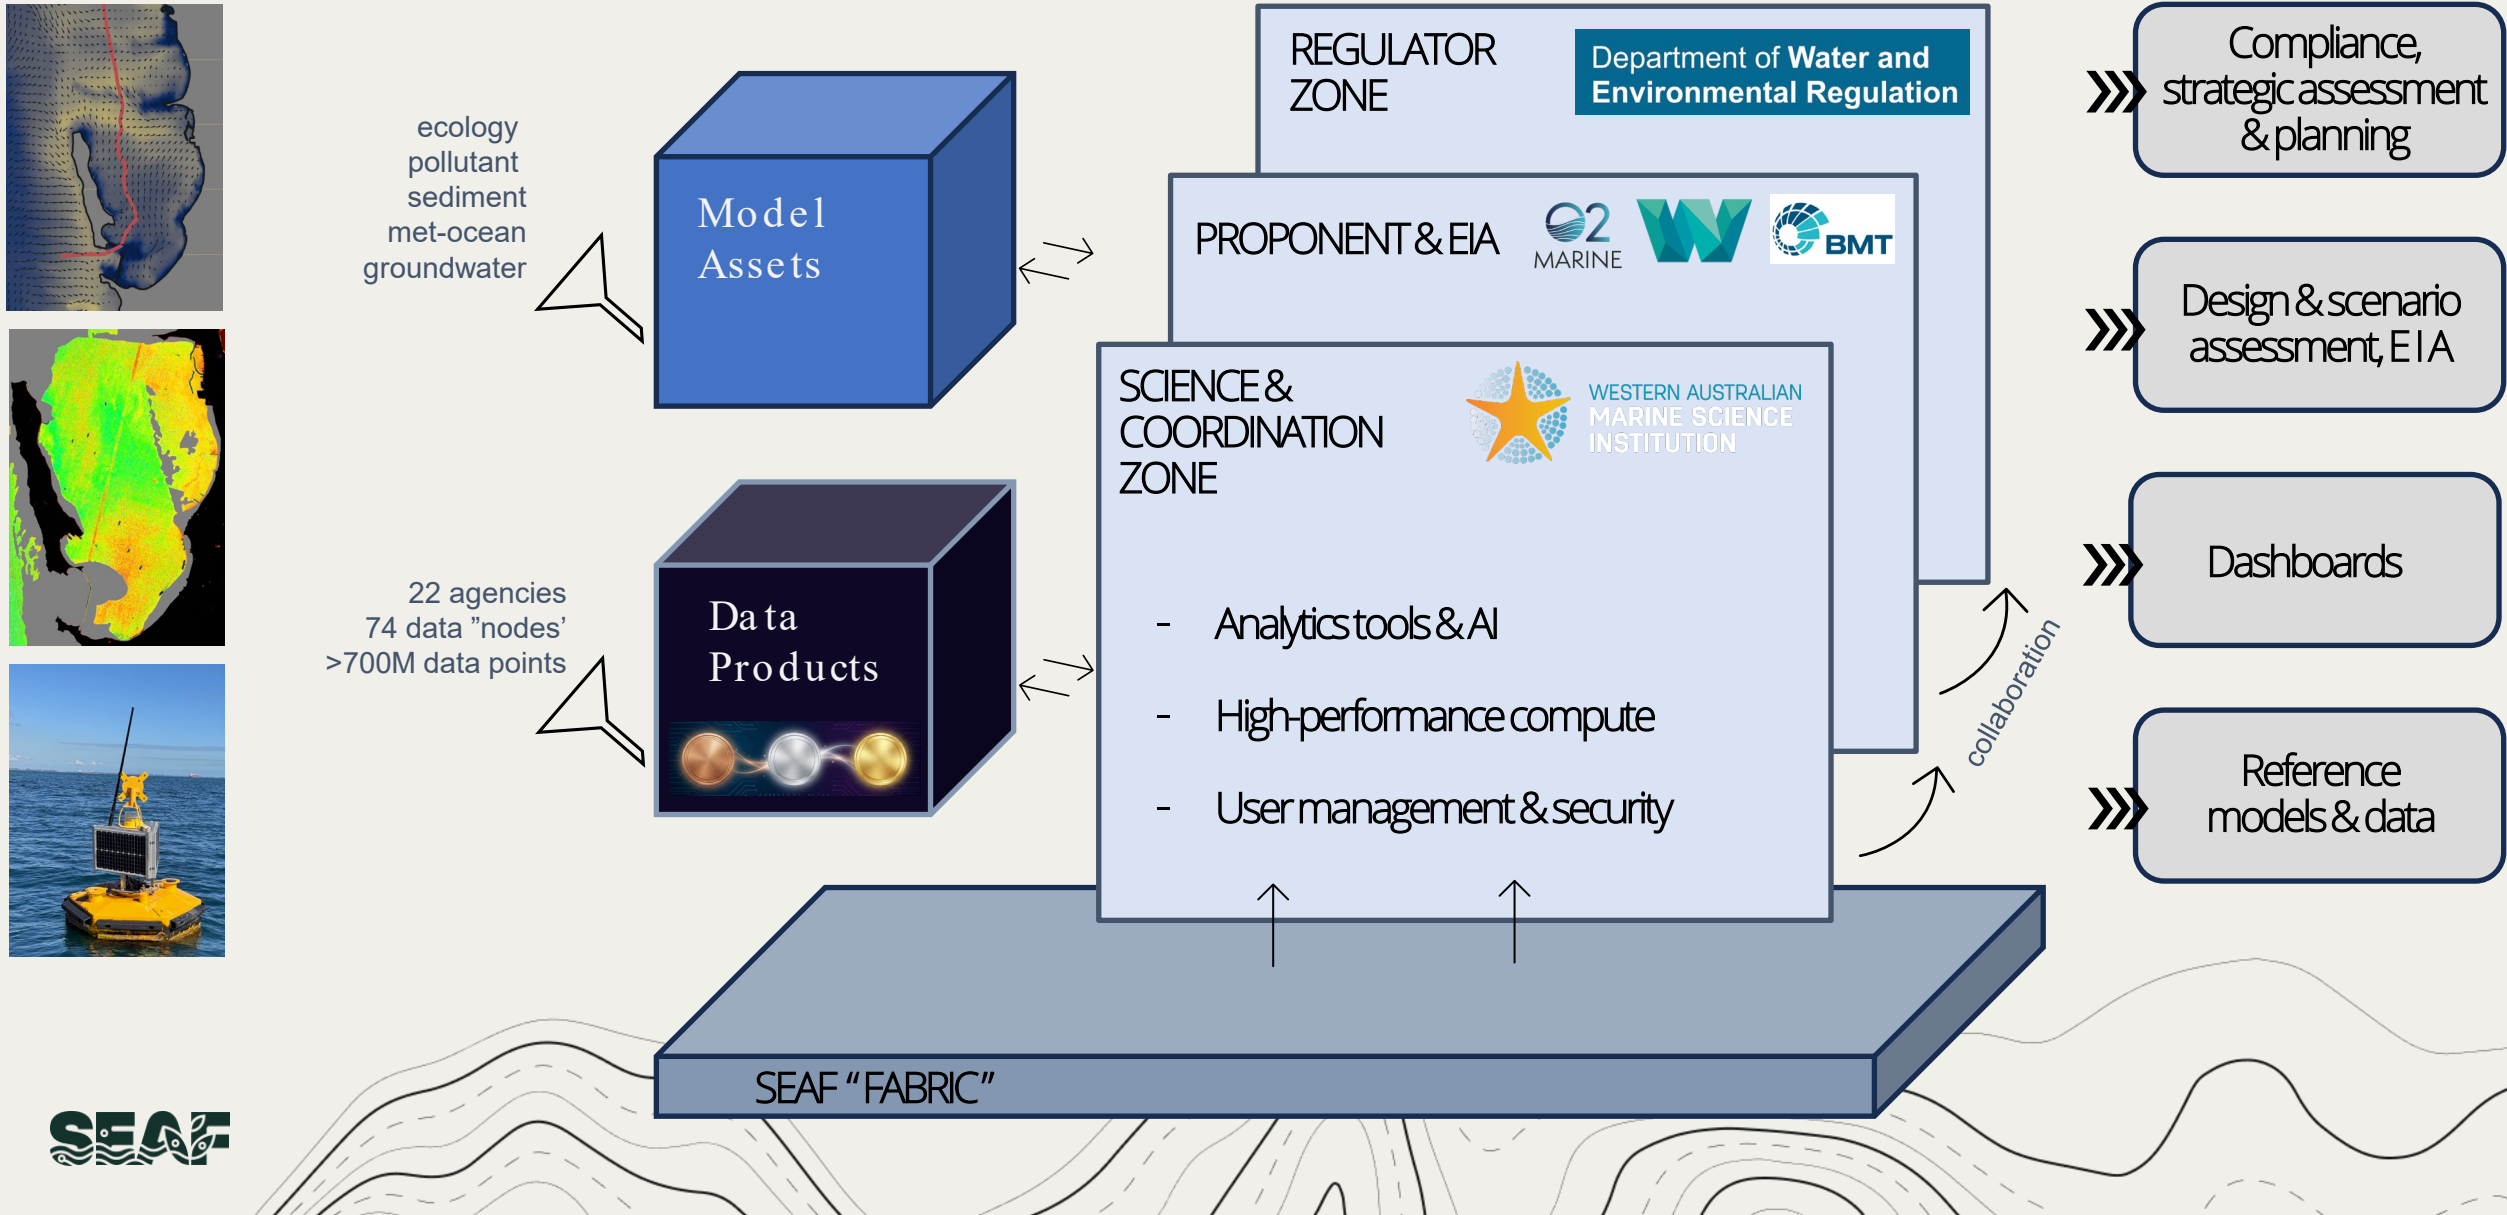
ecology
pollutant
sediment
met-ocean
groundwater

Model Assets

22 agencies
74 data "nodes'
>700M data points

Data Products

REGULATOR ZONE

Department of Water and Environmental Regulation

PROPONENT & EIA

O2 MARINE

BMT

SCIENCE & COORDINATION ZONE

WESTERN AUSTRALIAN MARINE SCIENCE INSTITUTION

- Analytics tools & AI
- High-performance compute
- User management & security

collaboration

SEAF "FABRIC"

Compliance, strategic assessment & planning

Design & scenario assessment, EIA

Dashboards

Reference models & data

SEAF